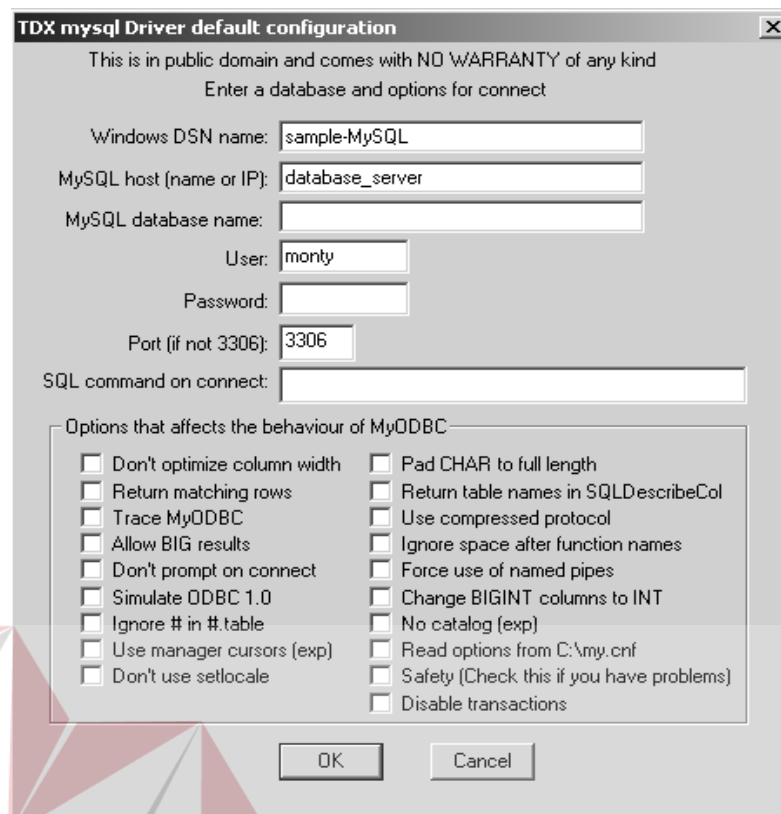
TDX mysql Driver default configuration

This is in public domain and comes with NO WARRANTY of any kind

Enter a database and options for connect

Windows DSN name: sample-MySQL

MySQL host (name or IP): database_server

MySQL database name:

User: monty

Password:

Port (if not 3306): 3306

SQL command on connect:

Options that affects the behaviour of MyODBC

Don't optimize column width
Return matching rows
Trace MyODBC
Allow BIG results
Don't prompt on connect
Simulate ODBC 1.0
Ignore # in #.table
Use manager cursors (exp)
Don't use setlocale

Pad CHAR to full length
Return table names in SQLDescribeCol
Use compressed protocol
Ignore space after function names
Force use of named pipes
Change BIGINT columns to INT
No catalog (exp)
Read options from C:\my.cnf
Safety (Check this if you have problems)
Disable transactions

OK

Cancel